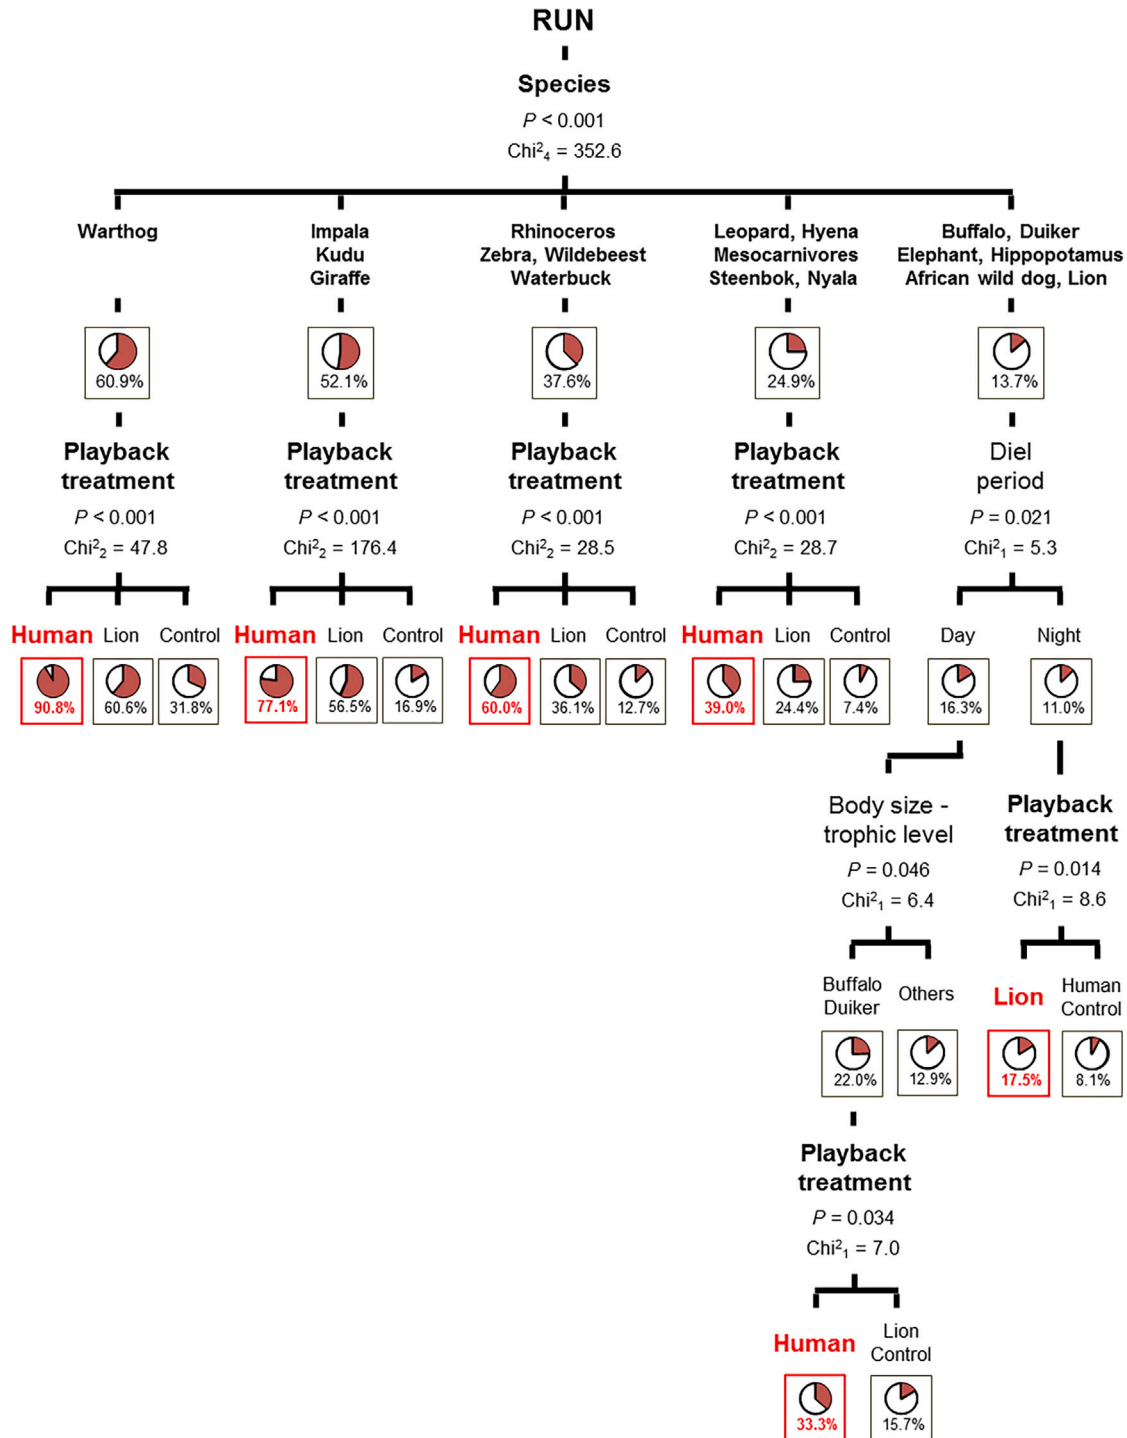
RUN

Species
$P$ < 0.001
Chi$^2_4$ = 352.6

Warthog

Impala
Kudu
Giraffe

Rhinoceros
Zebra, Wildebeest
Waterbuck

Leopard, Hyena
Mesocarnivores
Steenbok, Nyala

Buffalo, Duiker
Elephant, Hippopotamus
African wild dog, Lion

60.9%

52.1%

37.6%

24.9%

13.7%

Playback treatment
$P$ < 0.001
Chi$^2_2$ = 47.8

Playback treatment
$P$ < 0.001
Chi$^2_2$ = 176.4

Playback treatment
$P$ < 0.001
Chi$^2_2$ = 28.5

Playback treatment
$P$ < 0.001
Chi$^2_2$ = 28.7

Diel period
$P$ = 0.021
Chi$^2_1$ = 5.3

Human Lion Control
90.8% 60.6% 31.8%

Human Lion Control
77.1% 56.5% 16.9%

Human Lion Control
60.0% 36.1% 12.7%

Human Lion Control
39.0% 24.4% 7.4%

Day Night
16.3% 11.0%

Body size - trophic level
$P$ = 0.046
Chi$^2_1$ = 6.4

Playback treatment
$P$ = 0.014
Chi$^2_1$ = 8.6

Buffalo Duiker
22.0%

Others
12.9%

Lion
17.5%

Human Control
8.1%

Playback treatment
$P$ = 0.034
Chi$^2_1$ = 7.0

Human
33.3%

Lion Control
15.7%